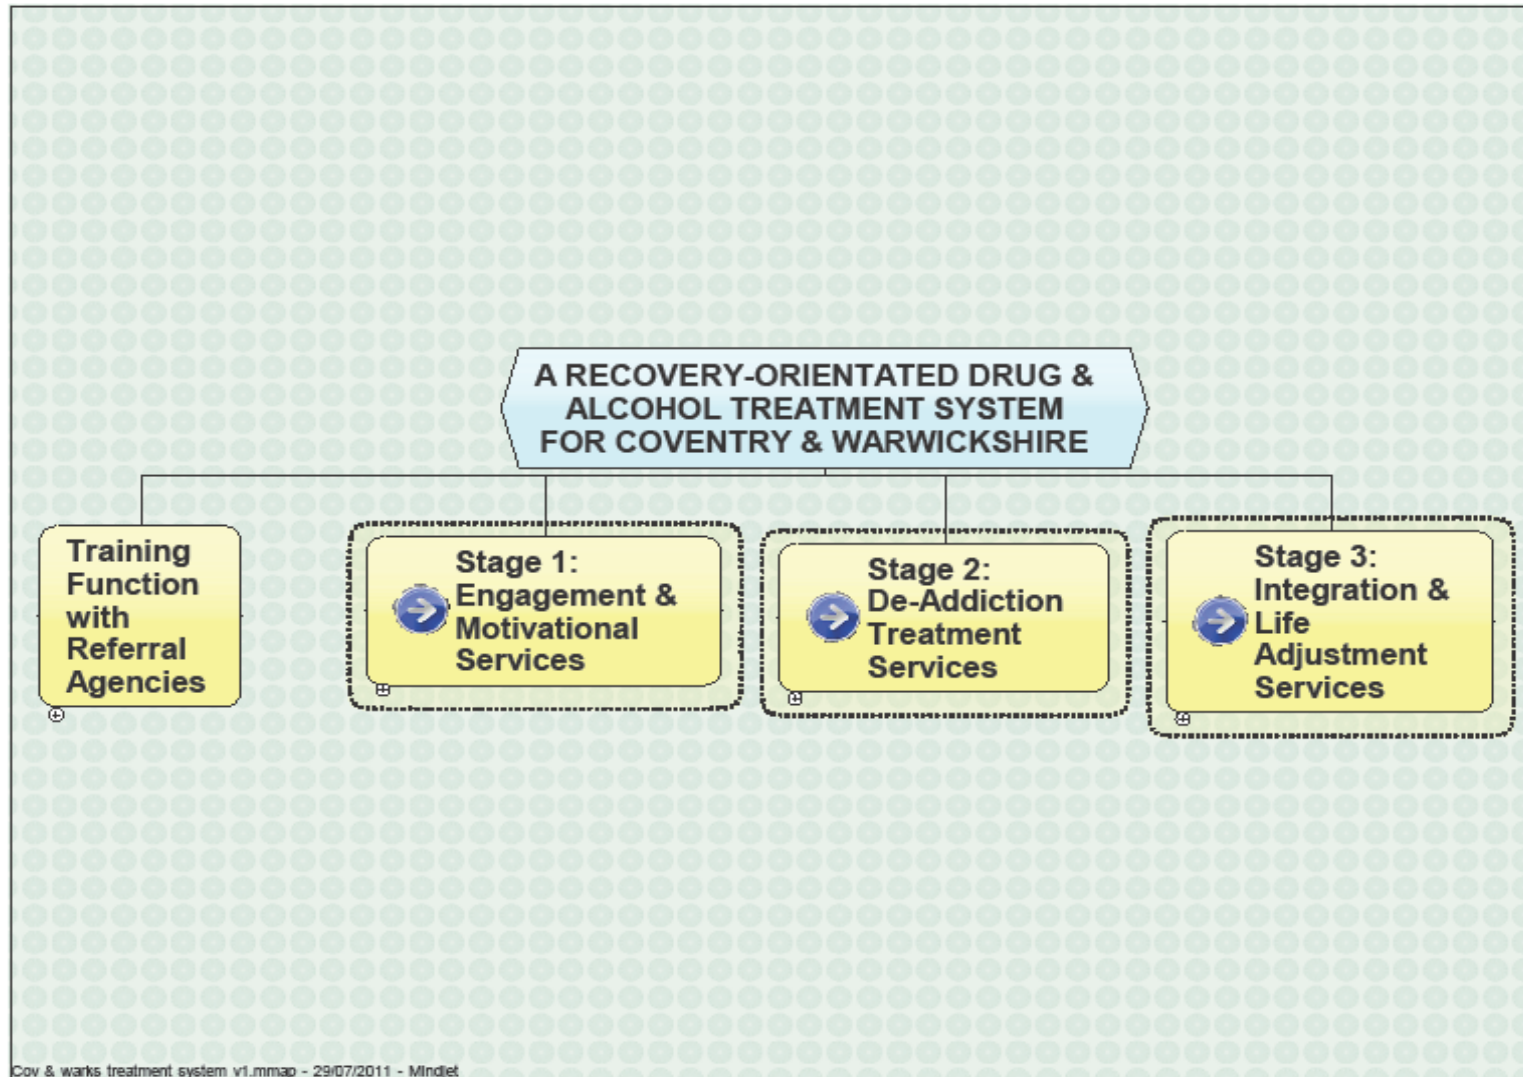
A RECOVERY-ORIENTATED DRUG & ALCOHOL TREATMENT SYSTEM FOR COVENTRY & WARWICKSHIRE

Training Function with Referral Agencies

Stage 1: Engagement & Motivational Services

Stage 2: De-Addiction Treatment Services

Stage 3: Integration & Life Adjustment Services

Cov & warks treatment system v1.mmap - 29/07/2011 - Mindjet